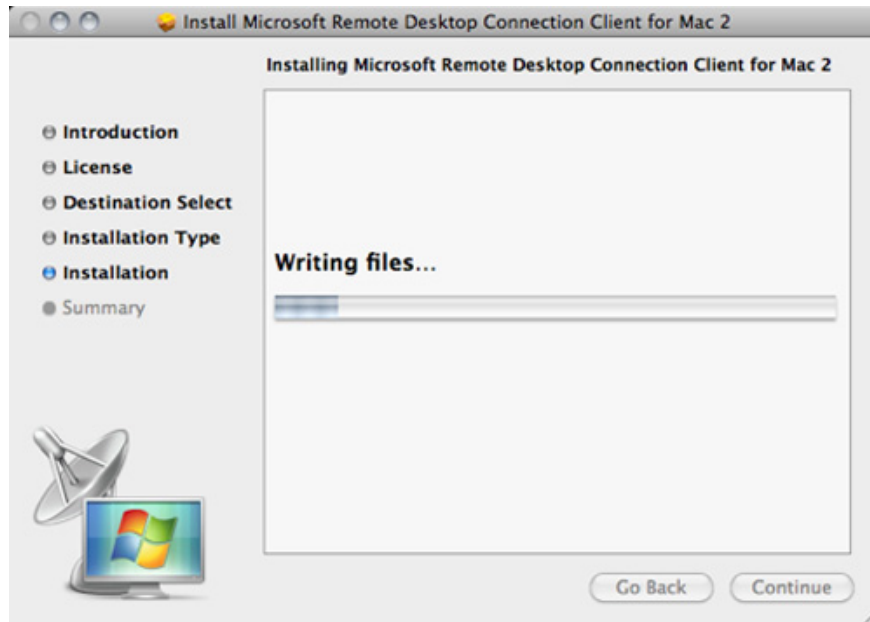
Install Microsoft Remote Desktop Connection Client for Mac 2

Installing Microsoft Remote Desktop Connection Client for Mac 2

Introduction
License
Destination Select
Installation Type
Installation
Summary

Writing files…

Go Back
Continue